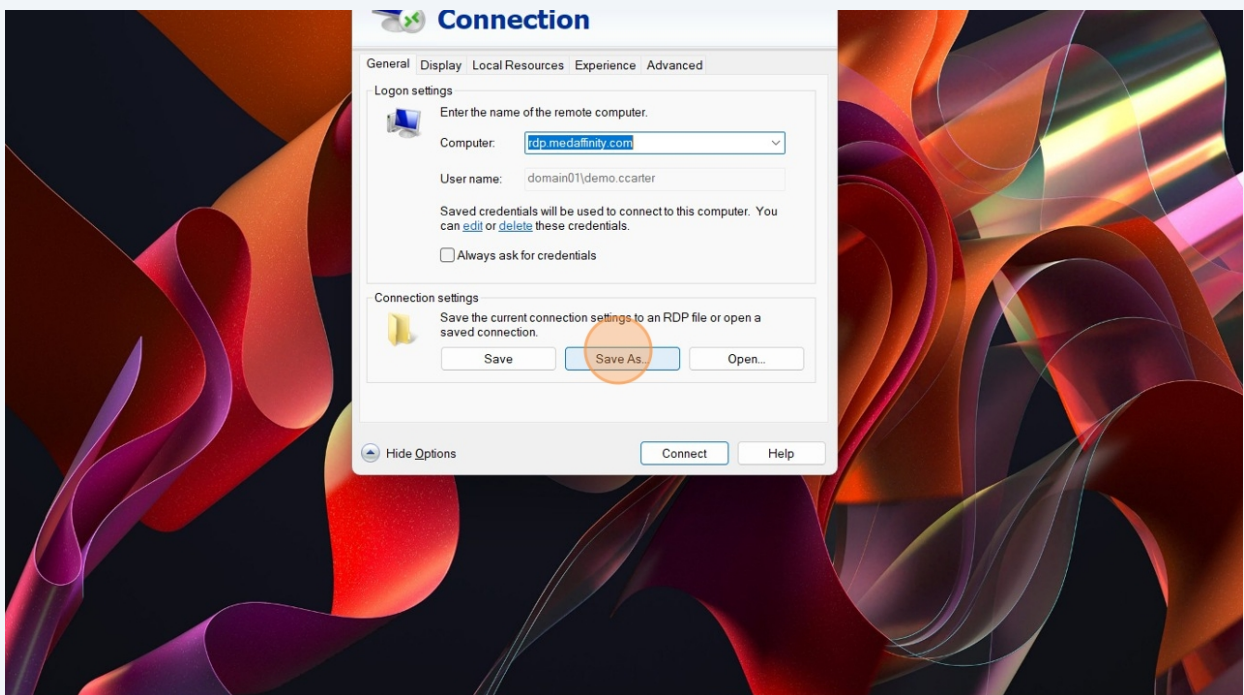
Connection

General Display Local Resources Experience Advanced

Logon settings

Enter the name of the remote computer.

Computer: rdp.medaffinity.com

User name: domain01\demo.ccarter

Saved credentials will be used to connect to this computer. You can edit or delete these credentials.

Always ask for credentials

Connection settings

Save the current connection settings to an RDP file or open a saved connection.

Save Save As... Open...

Hide Options Connect Help